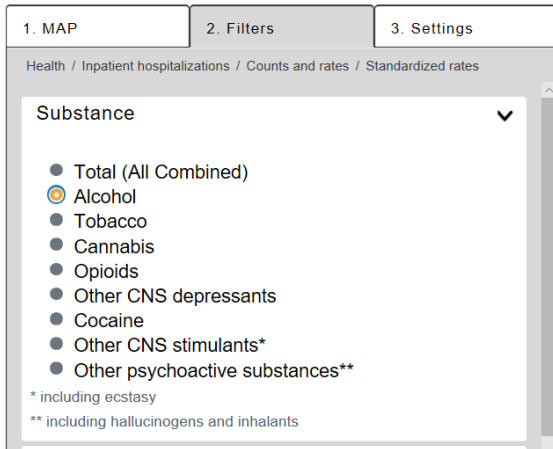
1. MAP
2. Filters
3. Settings

Health / Inpatient hospitalizations / Counts and rates / Standardized rates

Substance

Total (All Combined)
Alcohol
Tobacco
Cannabis
Opioids
Other CNS depressants
Cocaine
Other CNS stimulants*
Other psychoactive substances**

* including ecstasy
** including hallucinogens and inhalants